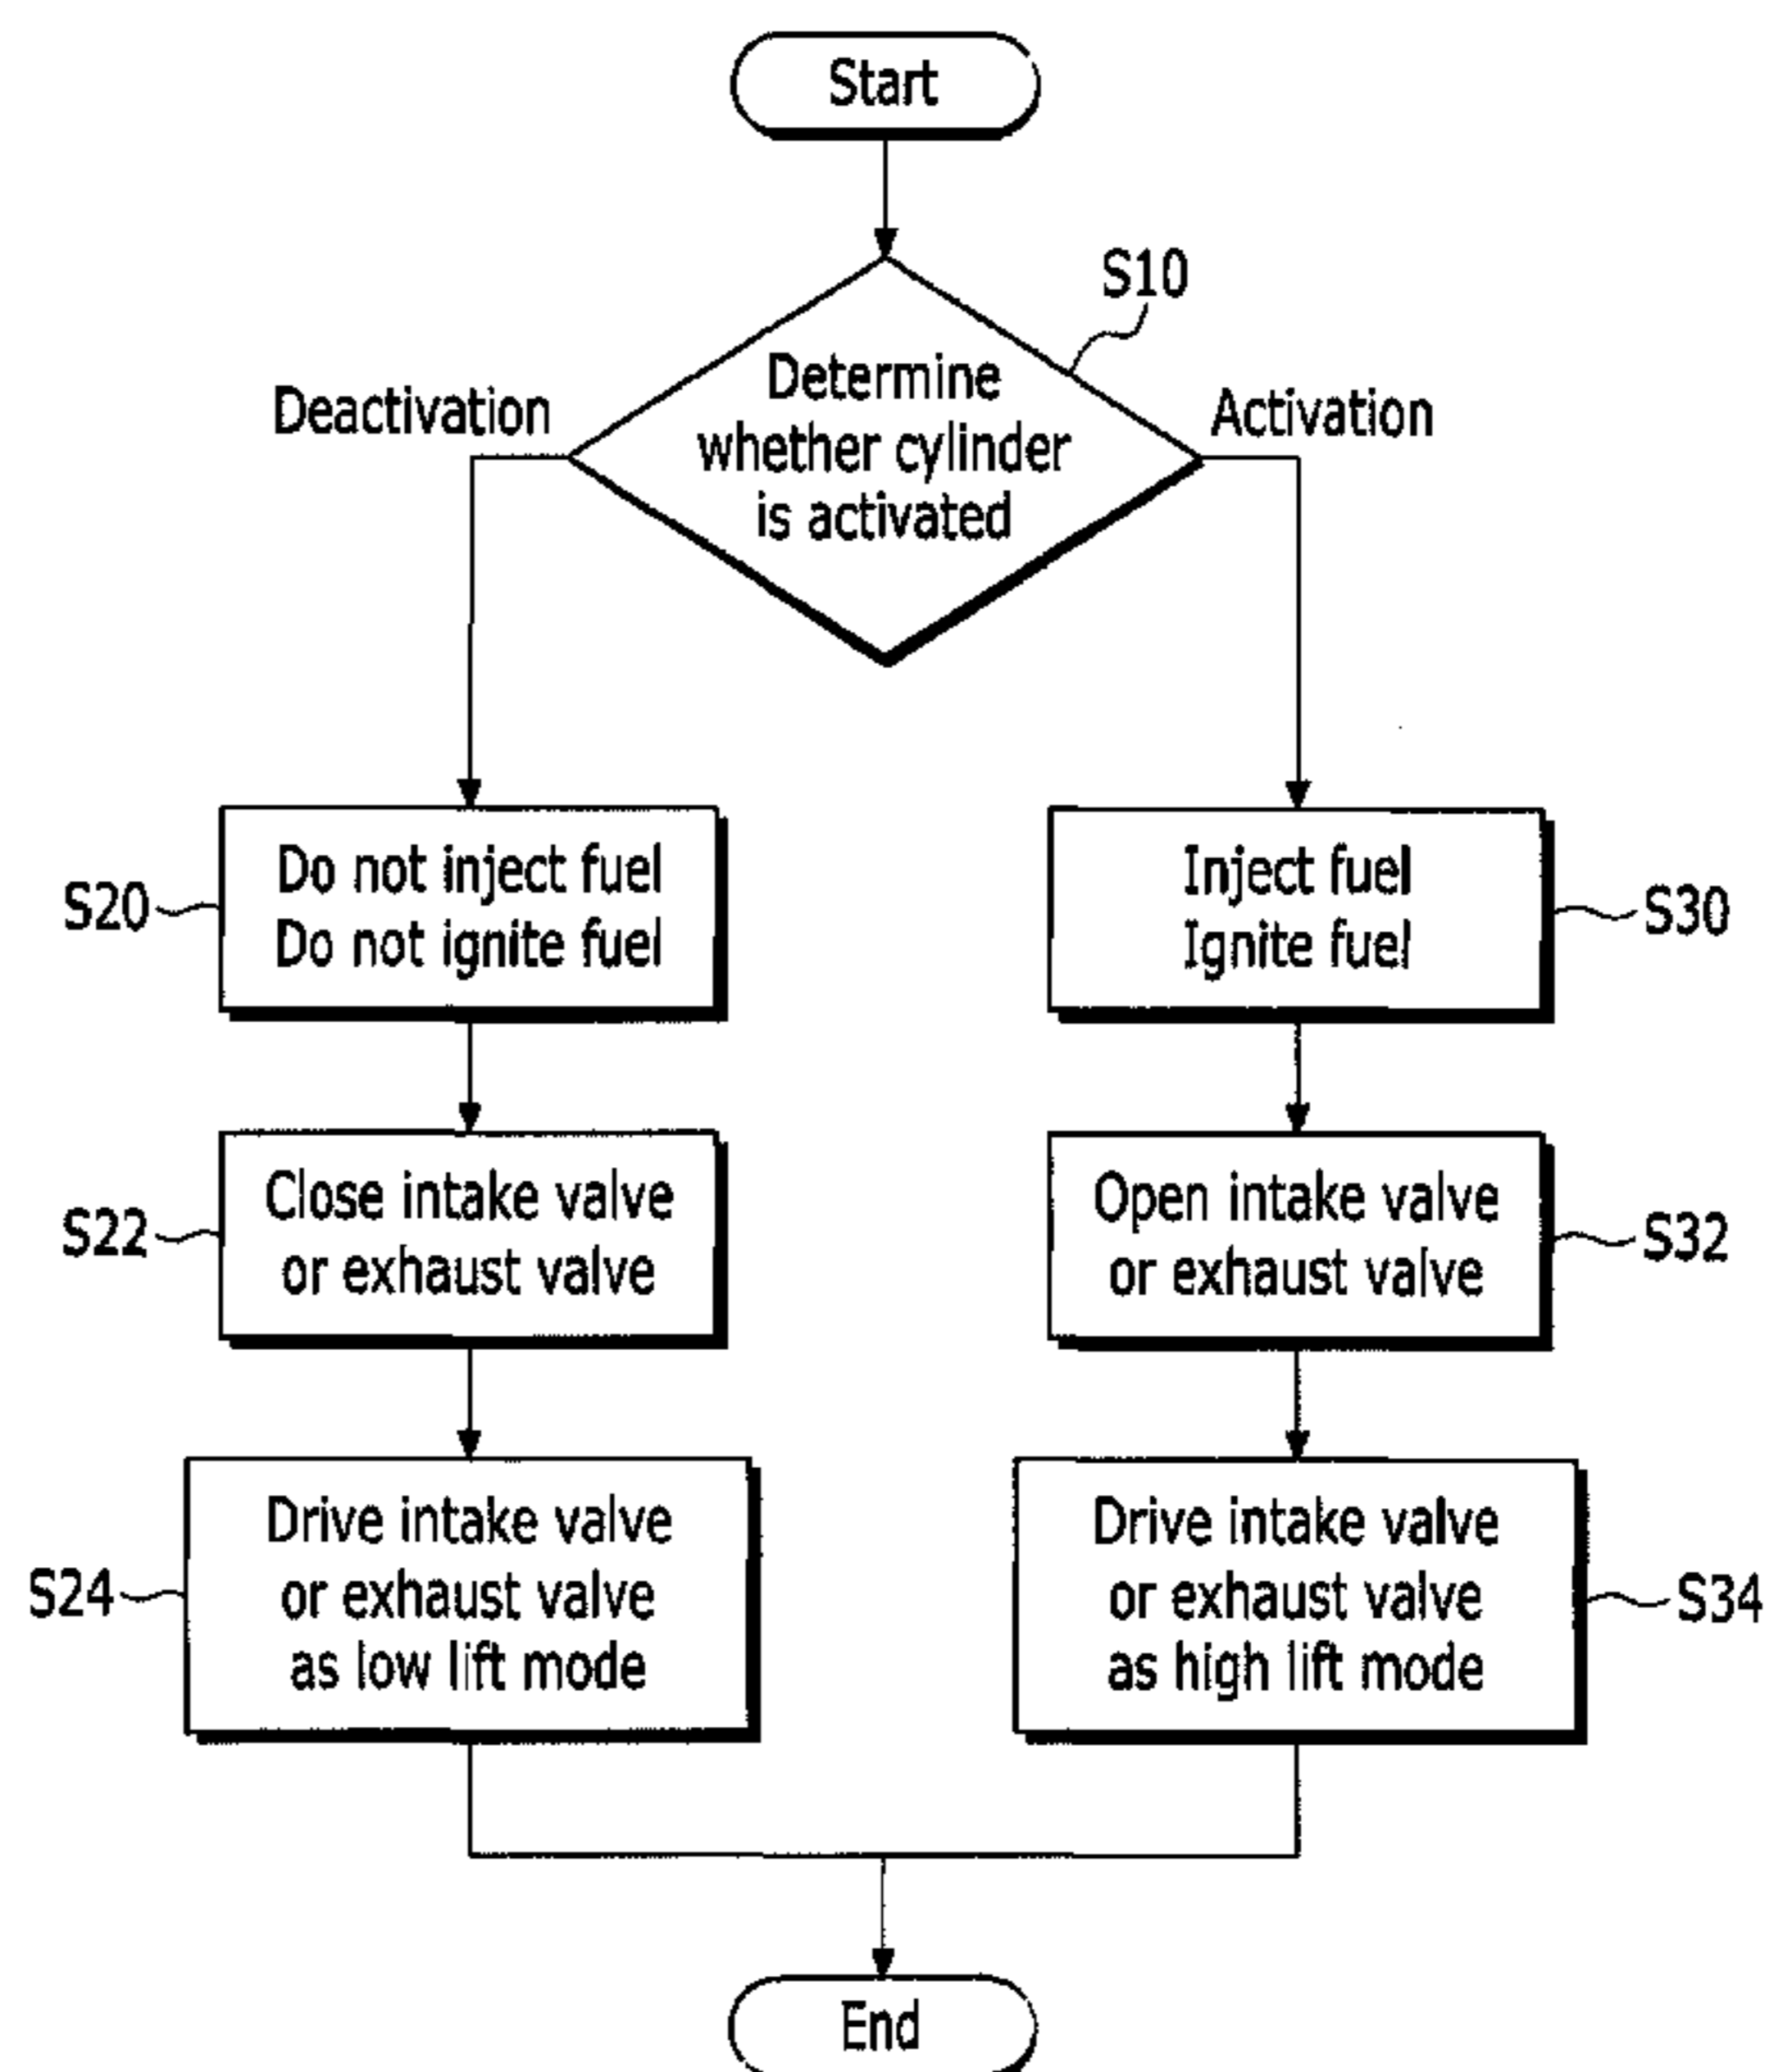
Start

S10

Determine whether cylinder is activated

Deactivation

Activation

S20

Do not inject fuel
Do not ignite fuel

Inject fuel
Ignite fuel

S30

S22

Close intake valve or exhaust valve

Open intake valve or exhaust valve

S32

S24

Drive intake valve or exhaust valve as low lift mode

Drive intake valve or exhaust valve as high lift mode

S34

End